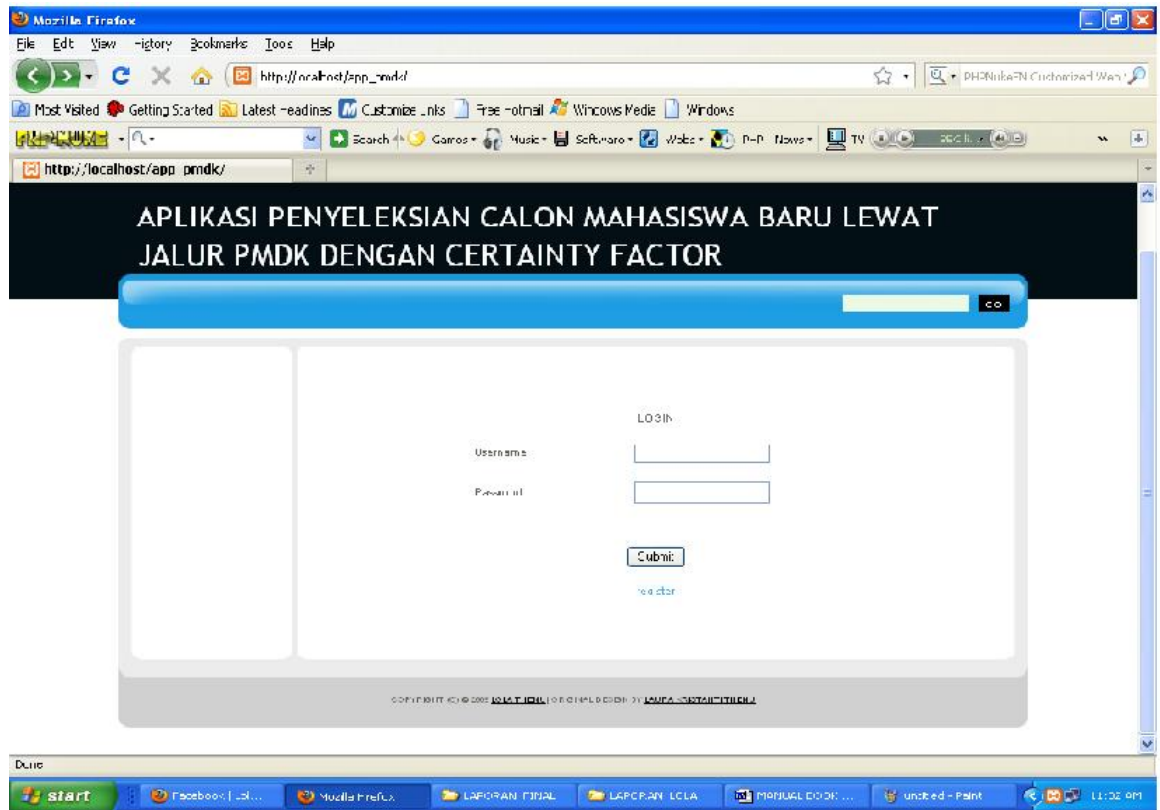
Mozilla Firefox

File Edit View History Bookmarks Tools Help

http://localhost/app_pmdk/

PHPNukeEN Customized Web

Most Visited Getting Started Latest Headlines Customize Links Free Hotmail Windows Media Windows

PHP-NUKE Search Games Music Software Video P-P News TV

http://localhost/app_pmdk/

APLIKASI PENYELEKSIAN CALON MAHASISWA BARU LEWAT JALUR PMDK DENGAN CERTAINTY FACTOR

GO

LOGIN

Username

Password

Submit

register

COPYRIGHT (C) © 2009 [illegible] | ORIGINAL DESIGN BY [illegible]

Done

start Facebook | Lol... Mozilla Firefox LAPORAN FINAL LAPORAN LOLA MANUAL BOOK ... untitled - Paint 11:02 PM